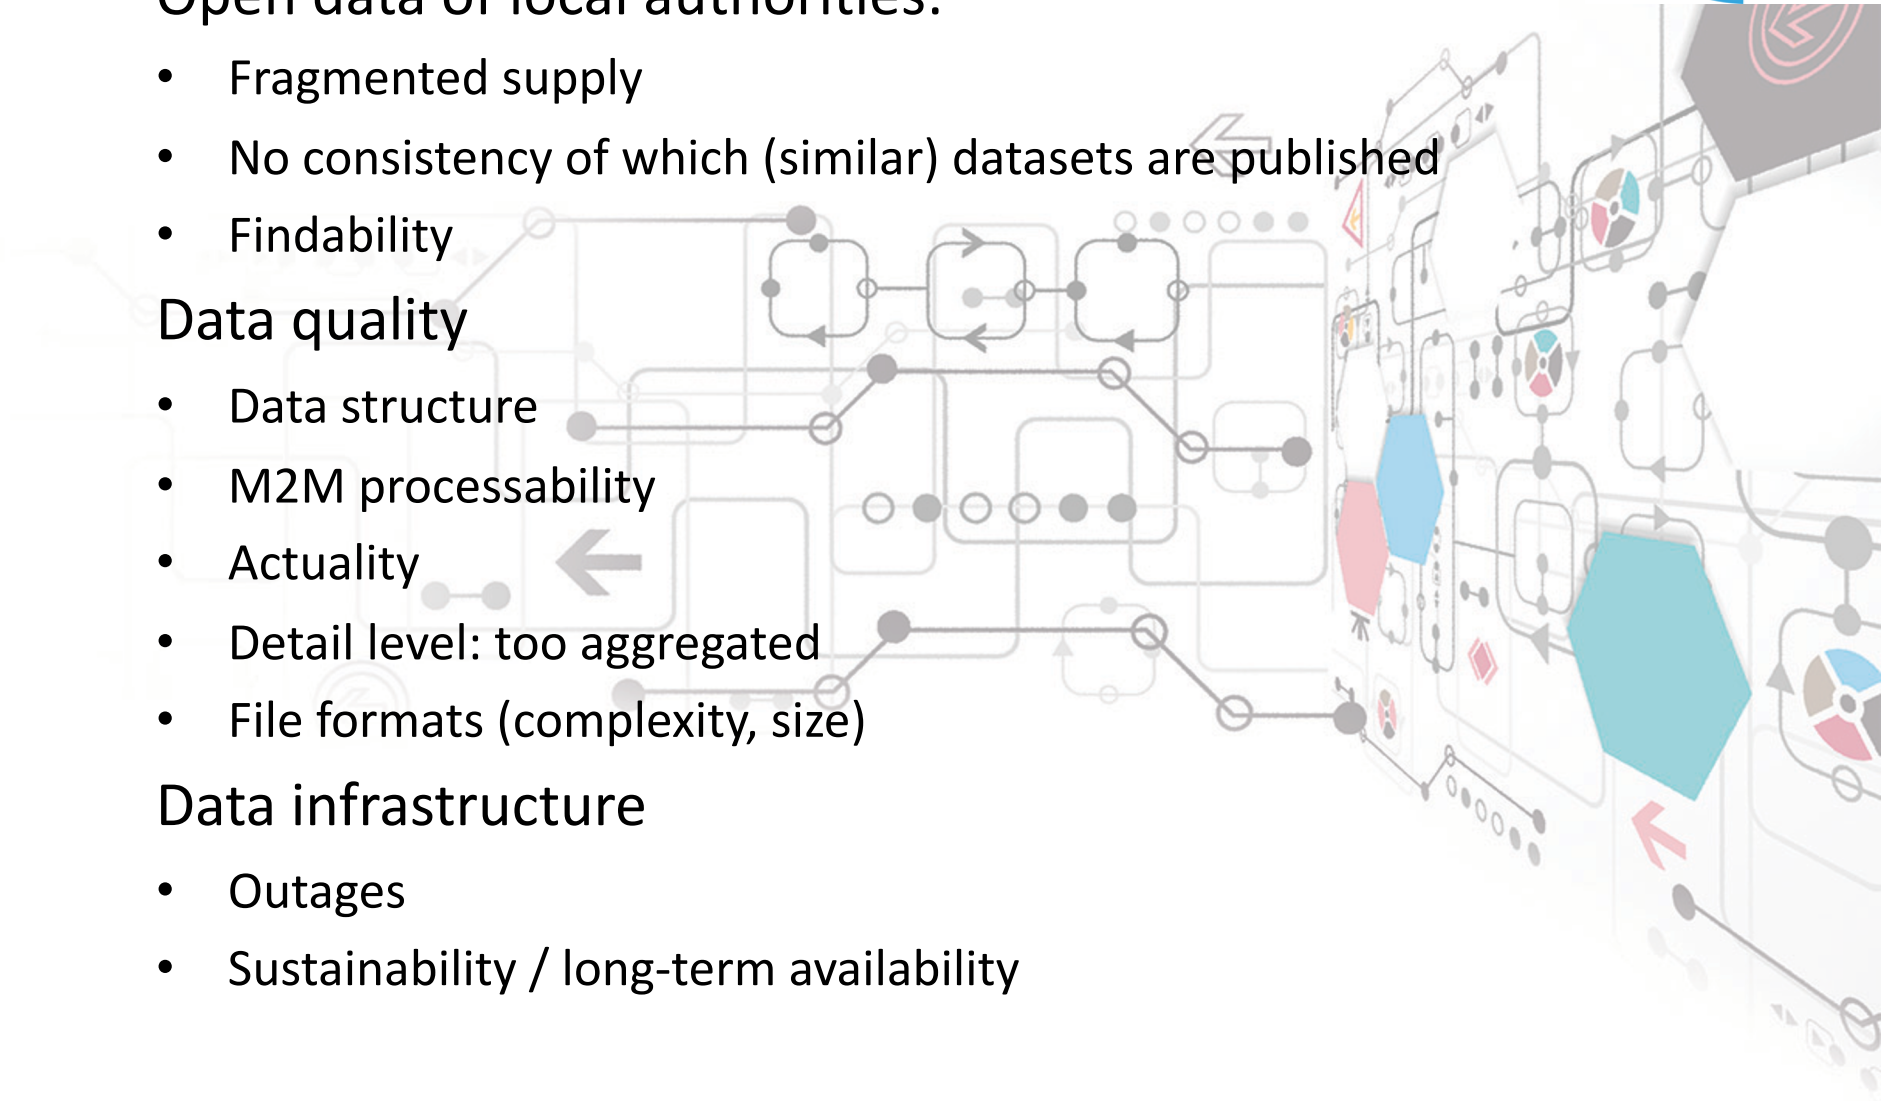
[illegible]

- Fragmented supply
- No consistency of which (similar) datasets are published
- Findability

Data quality

- Data structure
- M2M processability
- Actuality
- Detail level: too aggregated
- File formats (complexity, size)

Data infrastructure

- Outages
- Sustainability / long-term availability